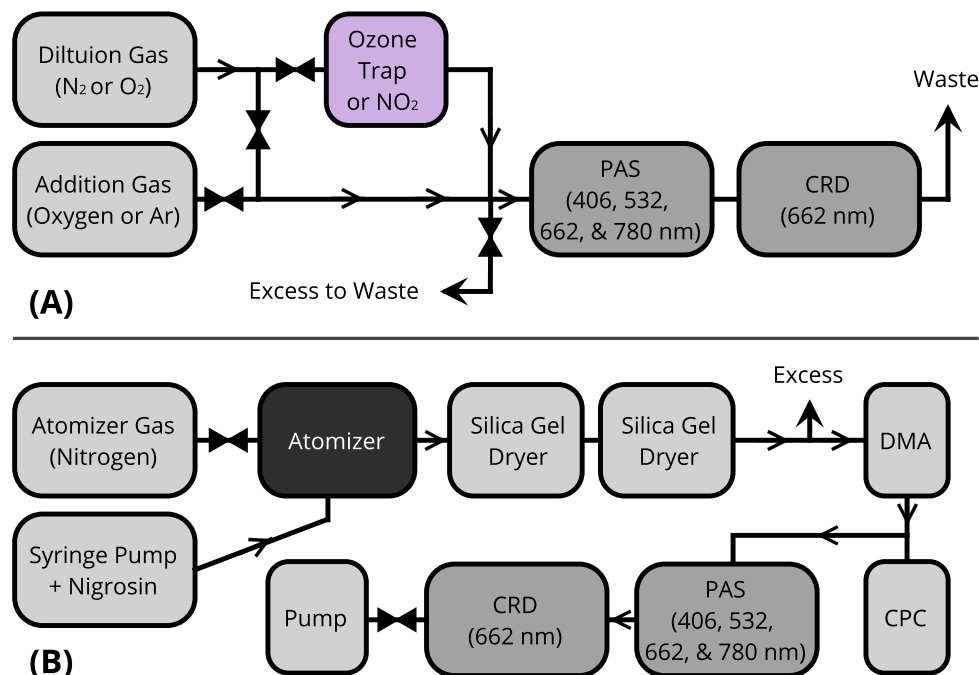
Diltuion Gas ($N_2$ or $O_2$)

Ozone Trap or $NO_2$

Waste

Addition Gas (Oxygen or Ar)

PAS (406, 532, 662, & 780 nm)

CRD (662 nm)

Excess to Waste

(A)

Excess

Atomizer Gas (Nitrogen)

Atomizer

Silica Gel Dryer

Silica Gel Dryer

DMA

Syringe Pump + Nigrosin

Pump

CRD (662 nm)

PAS (406, 532, 662, & 780 nm)

CPC

(B)